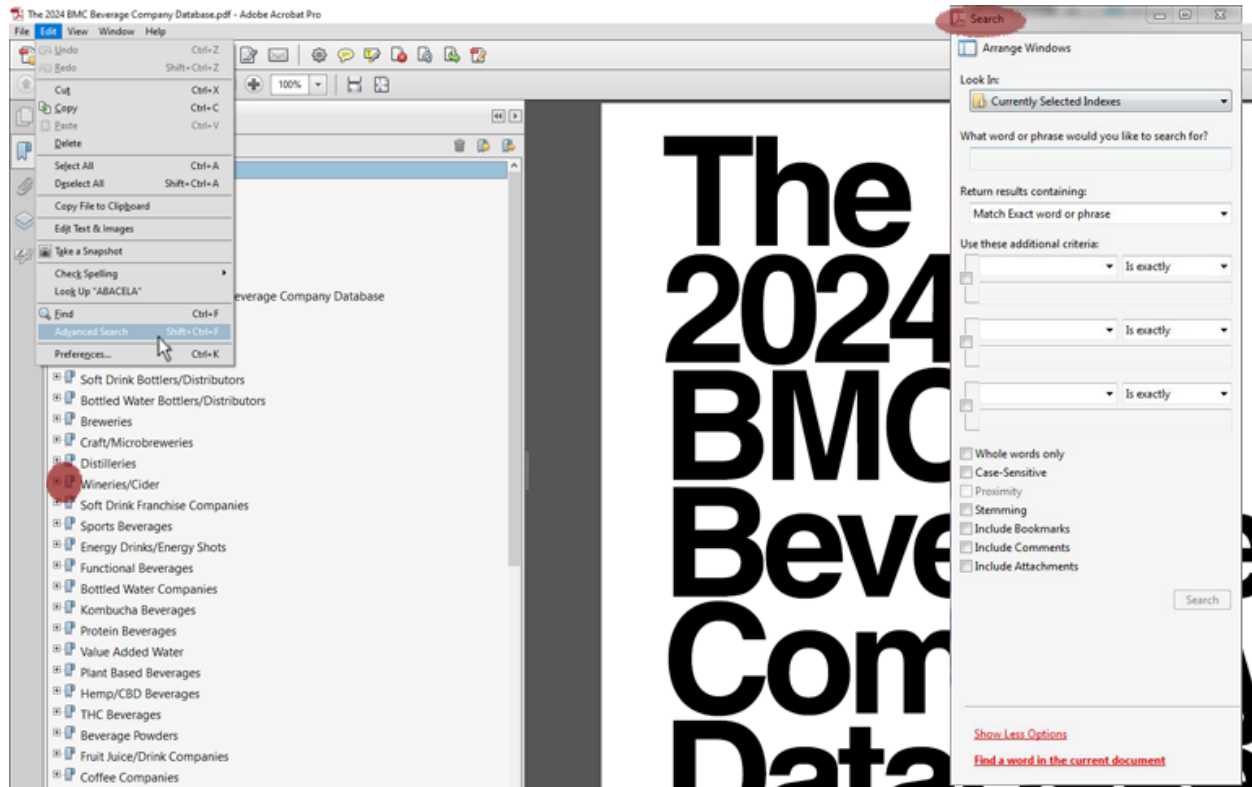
The 2024 BMC Beverage Company Database.pdf - Adobe Acrobat Pro

File Edit View Window Help

Undo Ctrl+Z
Redo Shift+Ctrl+Z
Cut Ctrl+X
Copy Ctrl+C
Paste Ctrl+V
Delete
Select All Ctrl+A
Deselect All Shift+Ctrl+A
Copy File to Clipboard
Edit Text & Images
Take a Snapshot
Check Spelling
Look Up "ABACELA"
Find Ctrl+F
Advanced Search Shift+Ctrl+F
Preferences... Ctrl+K

100%

everage Company Database

Soft Drink Bottlers/Distributors
Bottled Water Bottlers/Distributors
Breweries
Craft/Microbreweries
Distilleries
Wineries/Cider
Soft Drink Franchise Companies
Sports Beverages
Energy Drinks/Energy Shots
Functional Beverages
Bottled Water Companies
Kombucha Beverages
Protein Beverages
Value Added Water
Plant Based Beverages
Hemp/CBD Beverages
THC Beverages
Beverage Powders
Fruit Juice/Drink Companies
Coffee Companies

The
2024
BMC
Beve
Com
Data

Search
Arrange Windows
Look In:
Currently Selected Indexes
What word or phrase would you like to search for?
Return results containing:
Match Exact word or phrase
Use these additional criteria:
Is exactly
Is exactly
Is exactly
Whole words only
Case-Sensitive
Proximity
Stemming
Include Bookmarks
Include Comments
Include Attachments
Search
Show Less Options
Find a word in the current document